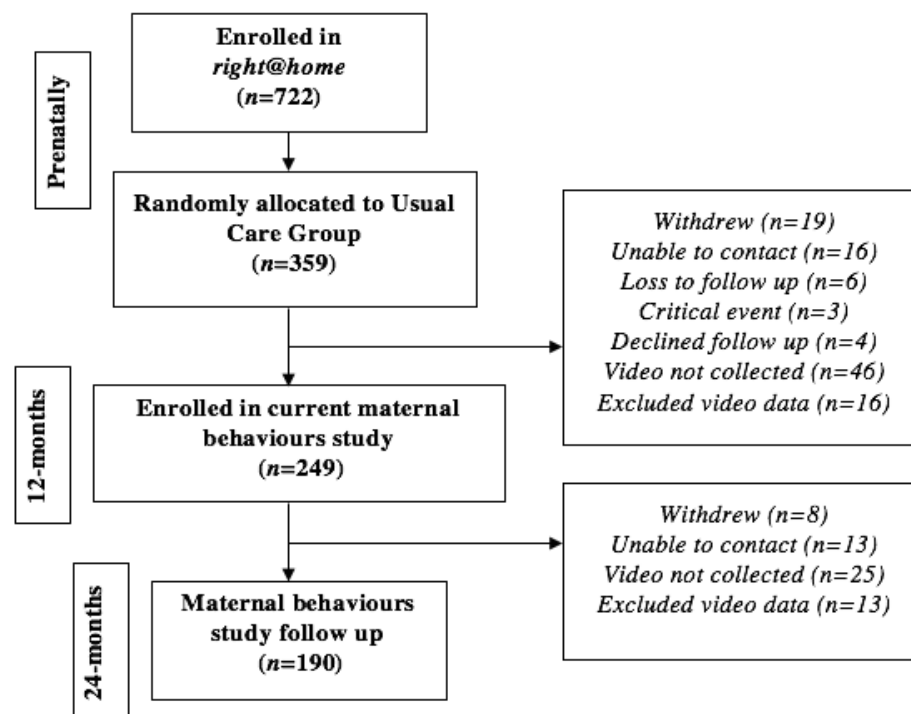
Prenatally

Enrolled in
right@home
(n=722)

Randomly allocated to Usual Care Group
(n=359)

Withdrew (n=19)
Unable to contact (n=16)
Loss to follow up (n=6)
Critical event (n=3)
Declined follow up (n=4)
Video not collected (n=46)
Excluded video data (n=16)

12-months

Enrolled in current maternal behaviours study
(n=249)

Withdrew (n=8)
Unable to contact (n=13)
Video not collected (n=25)
Excluded video data (n=13)

24-months

Maternal behaviours study follow up
(n=190)